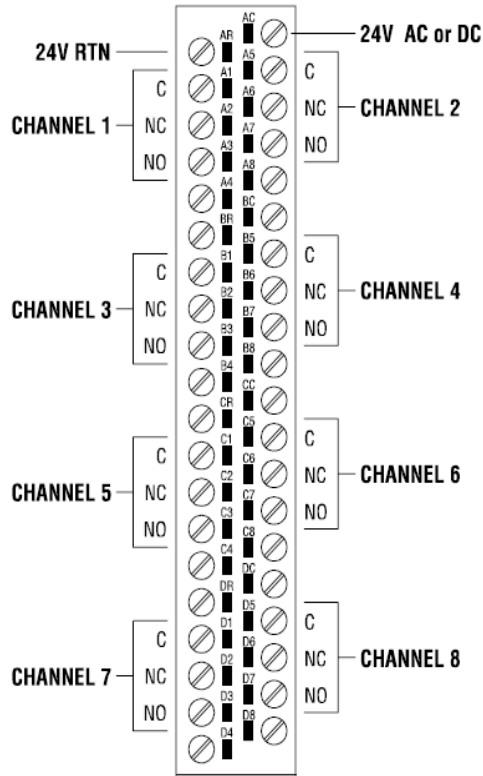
24V RTN

AR
AC
24V AC or DC

C
NC
CHANNEL 1
NO

A1
A2
A3
A4

A5
A6
A7
A8

C
NC
CHANNEL 2
NO

BR
BC

C
NC
CHANNEL 3
NO

B1
B2
B3
B4

B5
B6
B7
B8

C
NC
CHANNEL 4
NO

CR
CC

C
NC
CHANNEL 5
NO

C1
C2
C3
C4

C5
C6
C7
C8

C
NC
CHANNEL 6
NO

DR
DC

C
NC
CHANNEL 7
NO

D1
D2
D3
D4

D5
D6
D7
D8

C
NC
CHANNEL 8
NO